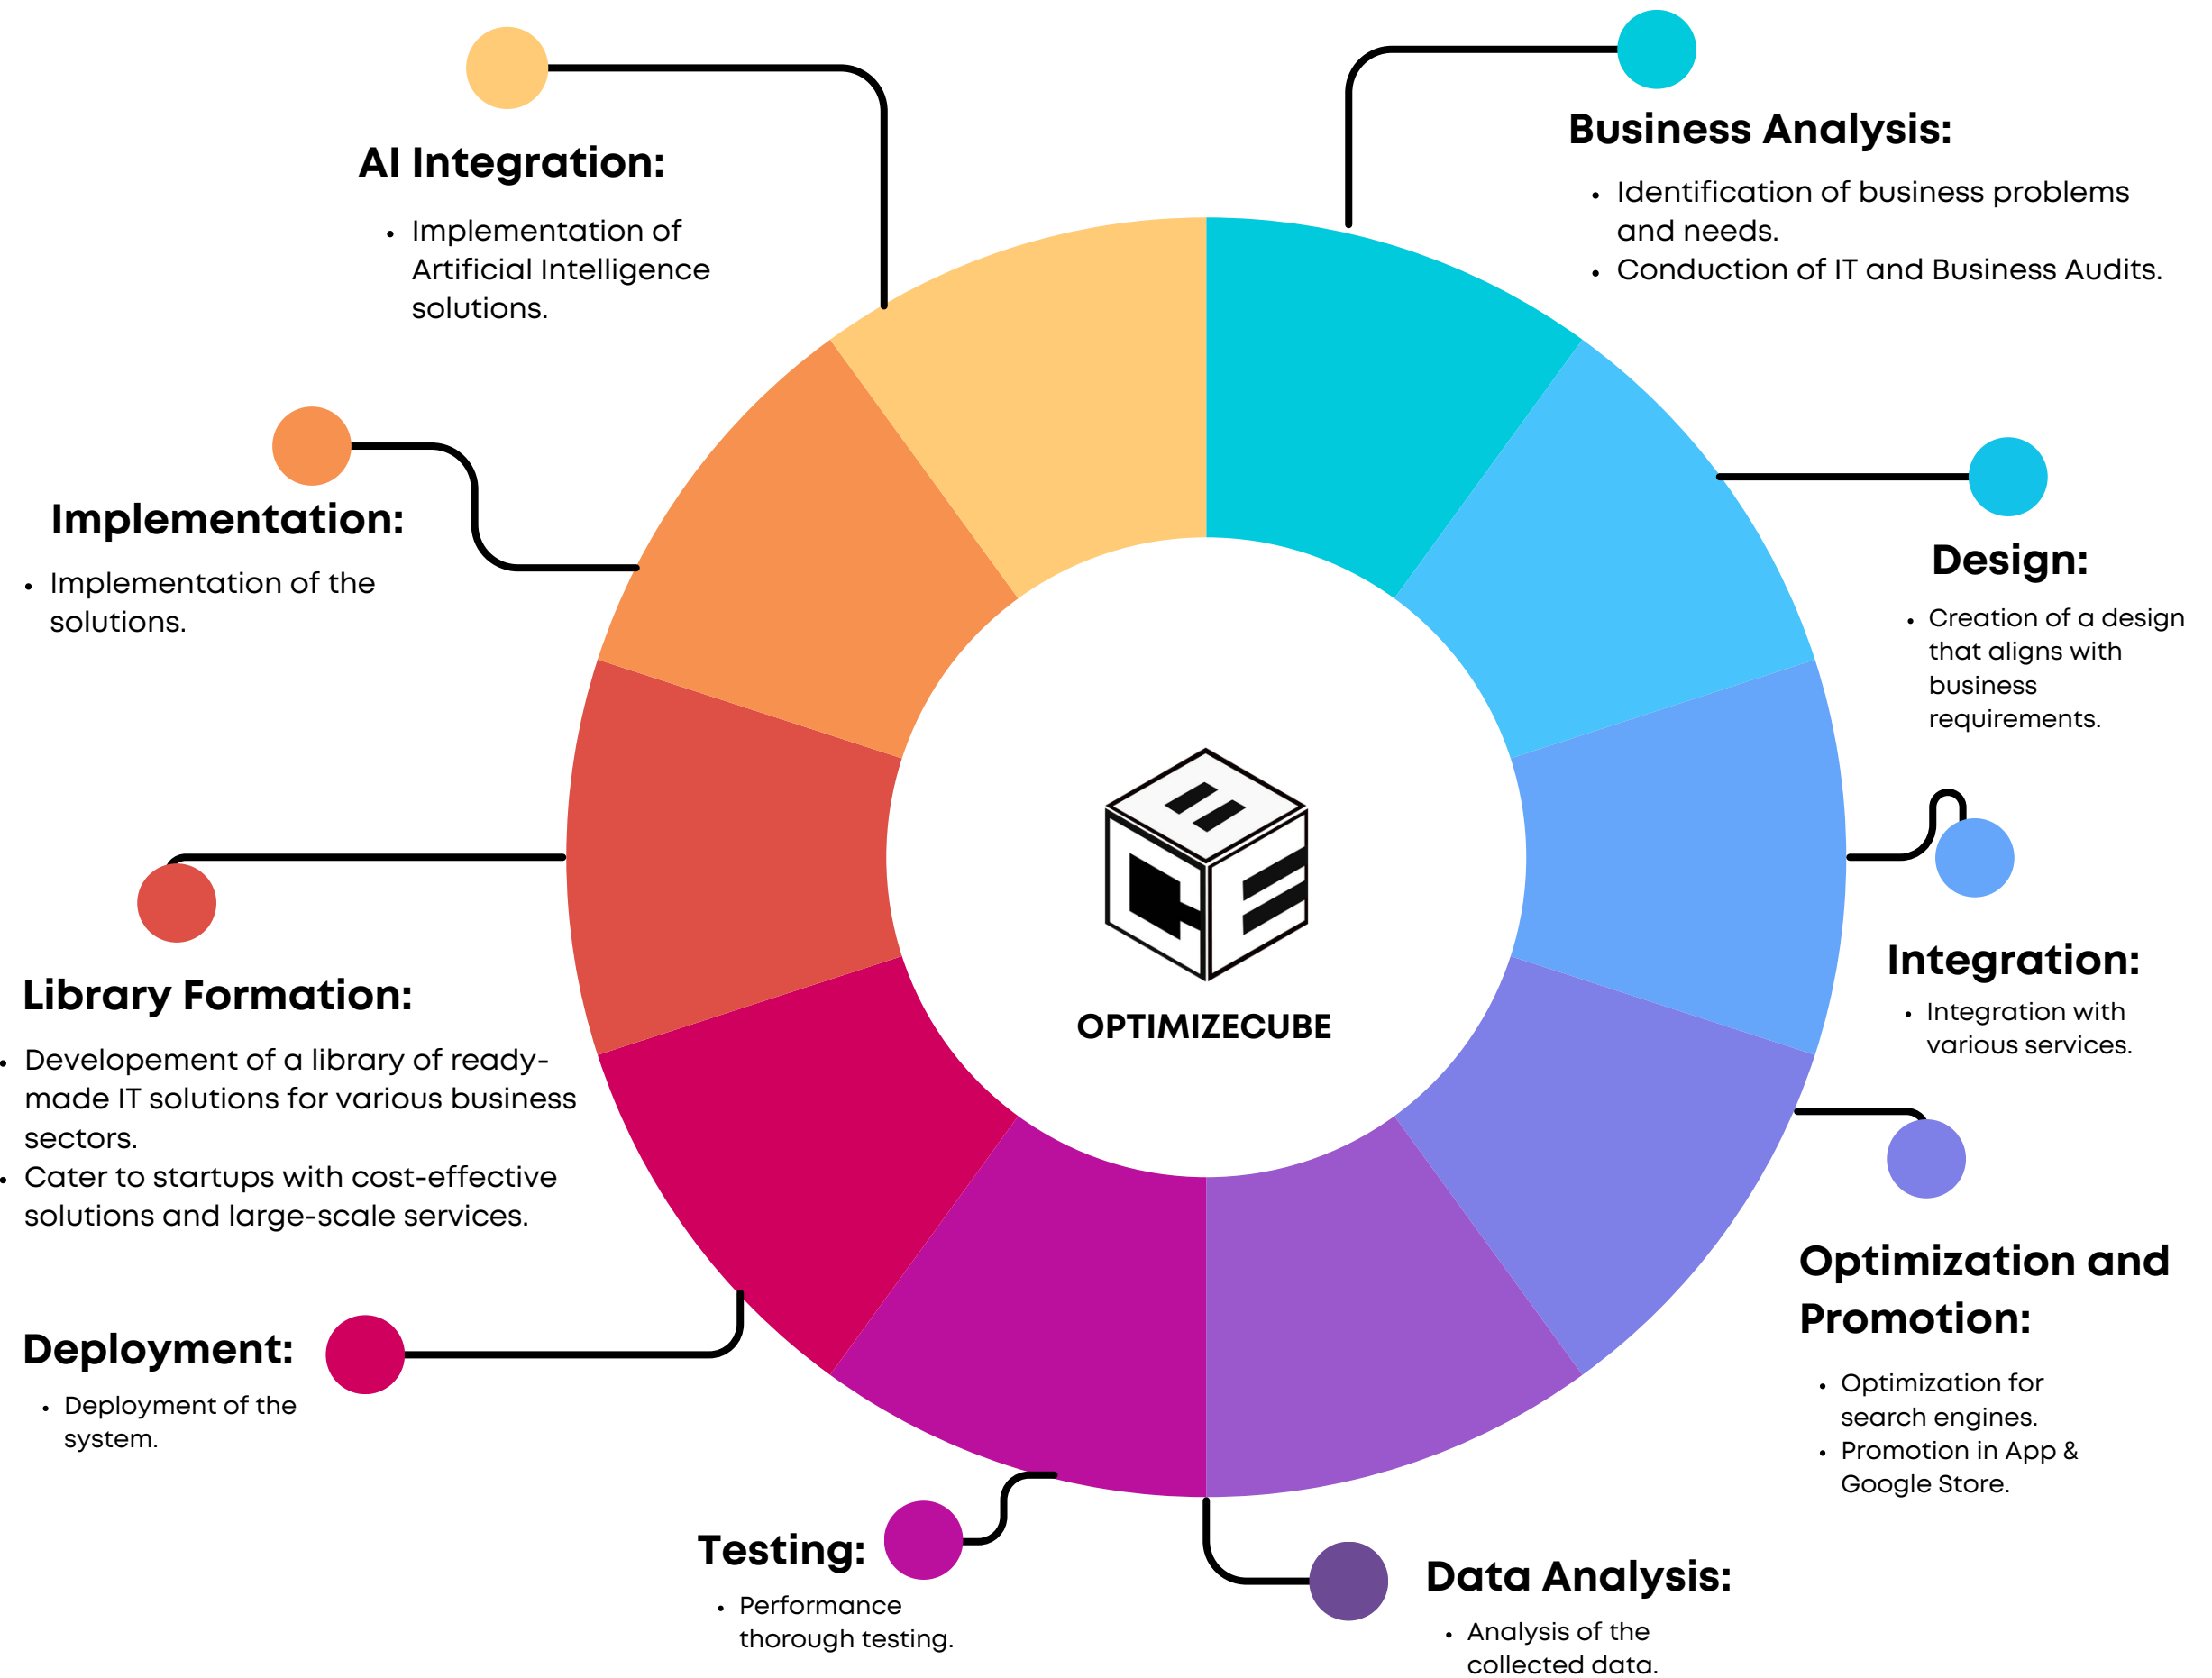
AI Integration:

- Implementation of Artificial Intelligence solutions.

Business Analysis:

- Identification of business problems and needs.
- Conduction of IT and Business Audits.

Implementation:

- Implementation of the solutions.

Design:

- Creation of a design that aligns with business requirements.

OPTIMIZECUBE

Integration:

- Integration with various services.

Library Formation:

- Developement of a library of ready-made IT solutions for various business sectors.
- Cater to startups with cost-effective solutions and large-scale services.

Optimization and Promotion:

- Optimization for search engines.
- Promotion in App & Google Store.

Deployment:

- Deployment of the system.

Testing:

- Performance thorough testing.

Data Analysis:

- Analysis of the collected data.